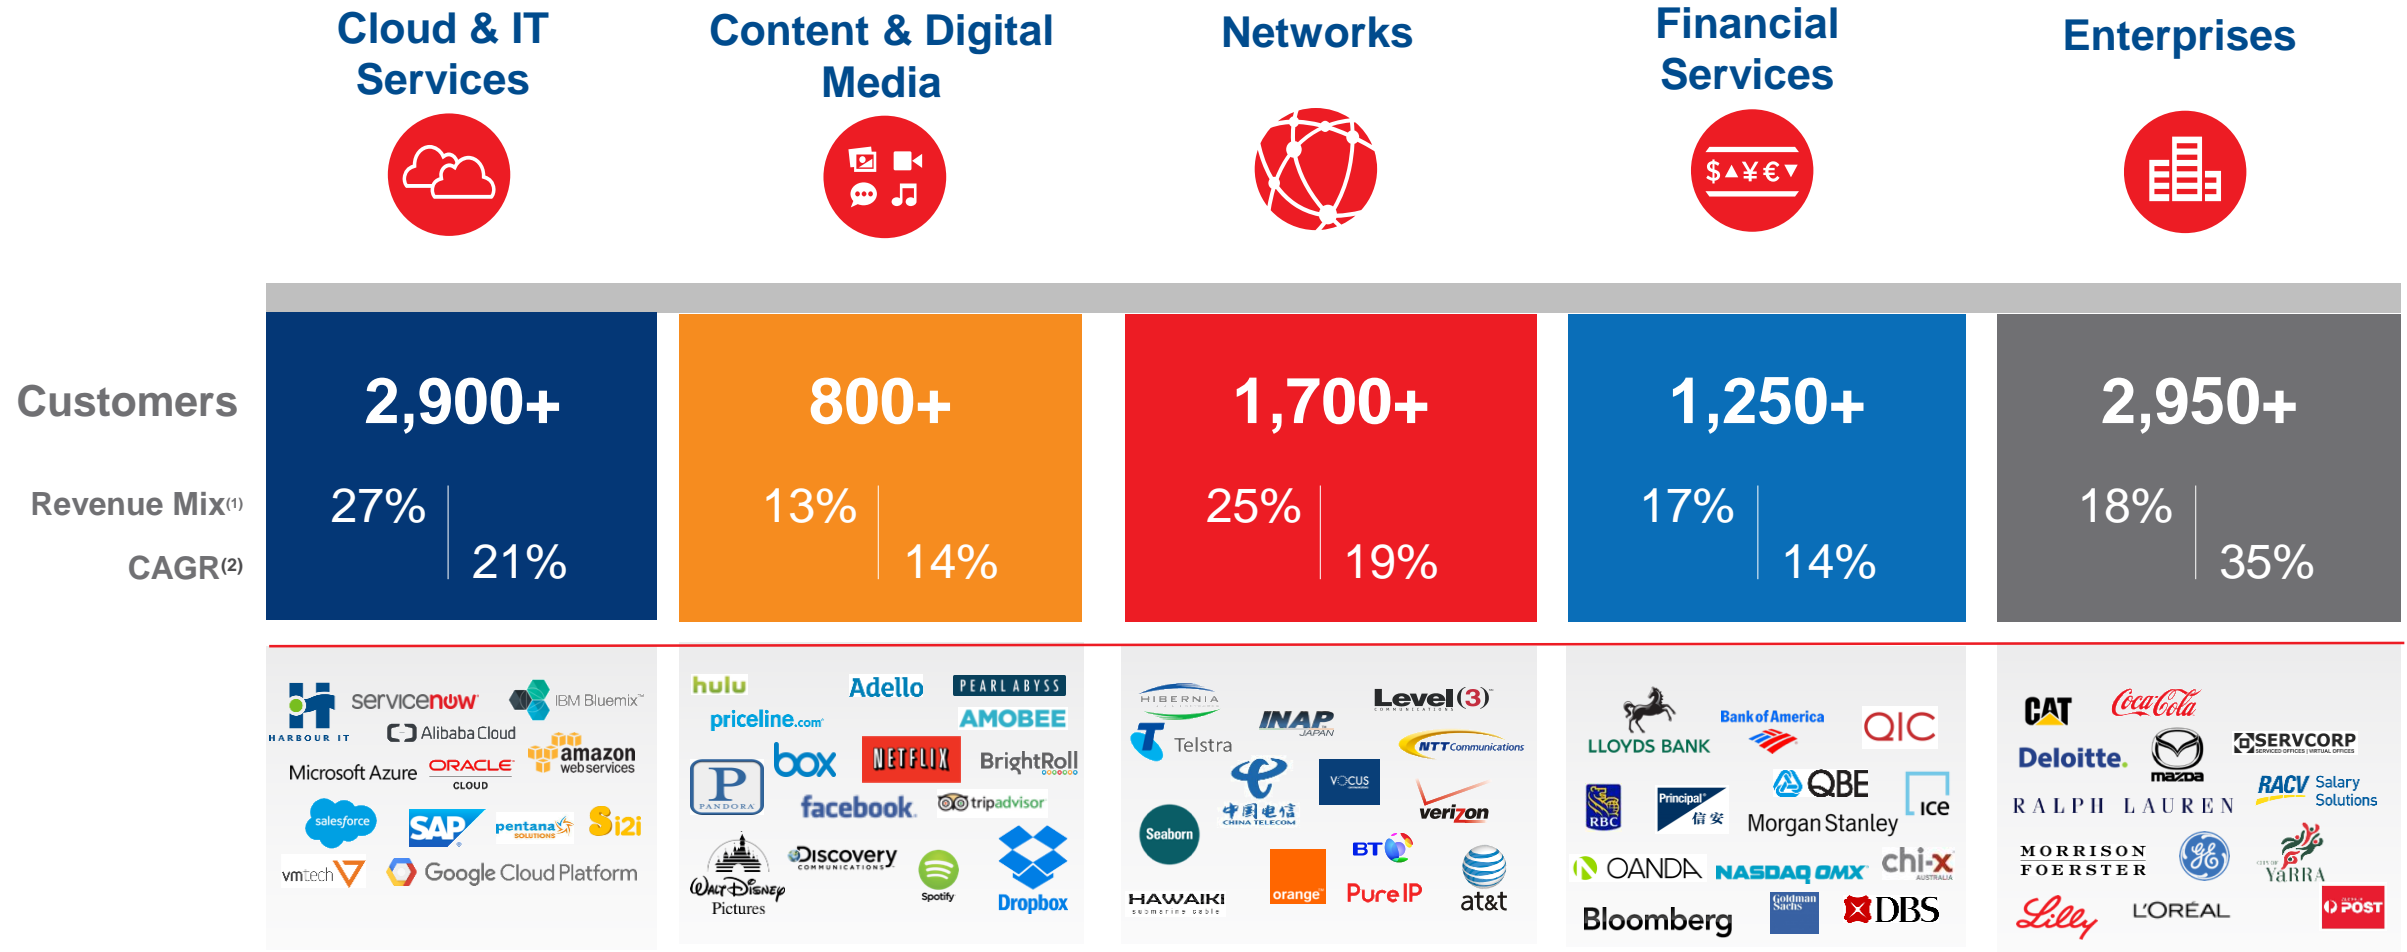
Cloud & IT Services

Content & Digital Media

Networks

Financial Services

Enterprises

$▲¥€▼

Customers

Revenue Mix$^{(1)}$

CAGR$^{(2)}$

| | Cloud & IT Services | Content & Digital Media | Networks | Financial Services | Enterprises |
|---|---|---|---|---|---|
| Customers | 2,900+ | 800+ | 1,700+ | 1,250+ | 2,950+ |
| Revenue Mix | 27% | 13% | 25% | 17% | 18% |
| CAGR | 21% | 14% | 19% | 14% | 35% |

HARBOUR IT servicenow IBM Bluemix Alibaba Cloud Microsoft Azure ORACLE CLOUD amazon web services salesforce SAP pentana SOLUTIONS Si2i vmtech Google Cloud Platform

hulu Adello PEARL ABYSS priceline.com AMOBEE box NETFLIX BrightRoll P PANDORA facebook tripadvisor Discovery COMMUNICATIONS Walt Disney Pictures Spotify Dropbox

HIBERNIA Level(3) INAP JAPAN Telstra NTT Communications 中国电信 CHINA TELECOM VOCUS verizon Seaborn BT orange Pure IP HAWAIKI submarine cable at&t

LLOYDS BANK Bank of America QIC RBC Principal 信安 QBE Morgan Stanley ice OANDA NASDAQ OMX chi-x AUSTRALIA Bloomberg Goldman Sachs DBS

CAT Coca-Cola SERVCORP SERVICED OFFICES | VIRTUAL OFFICES Deloitte. mazda RACV Salary Solutions RALPH LAUREN MORRISON FOERSTER GE CITY OF YARRA Lilly L'ORÉAL POST